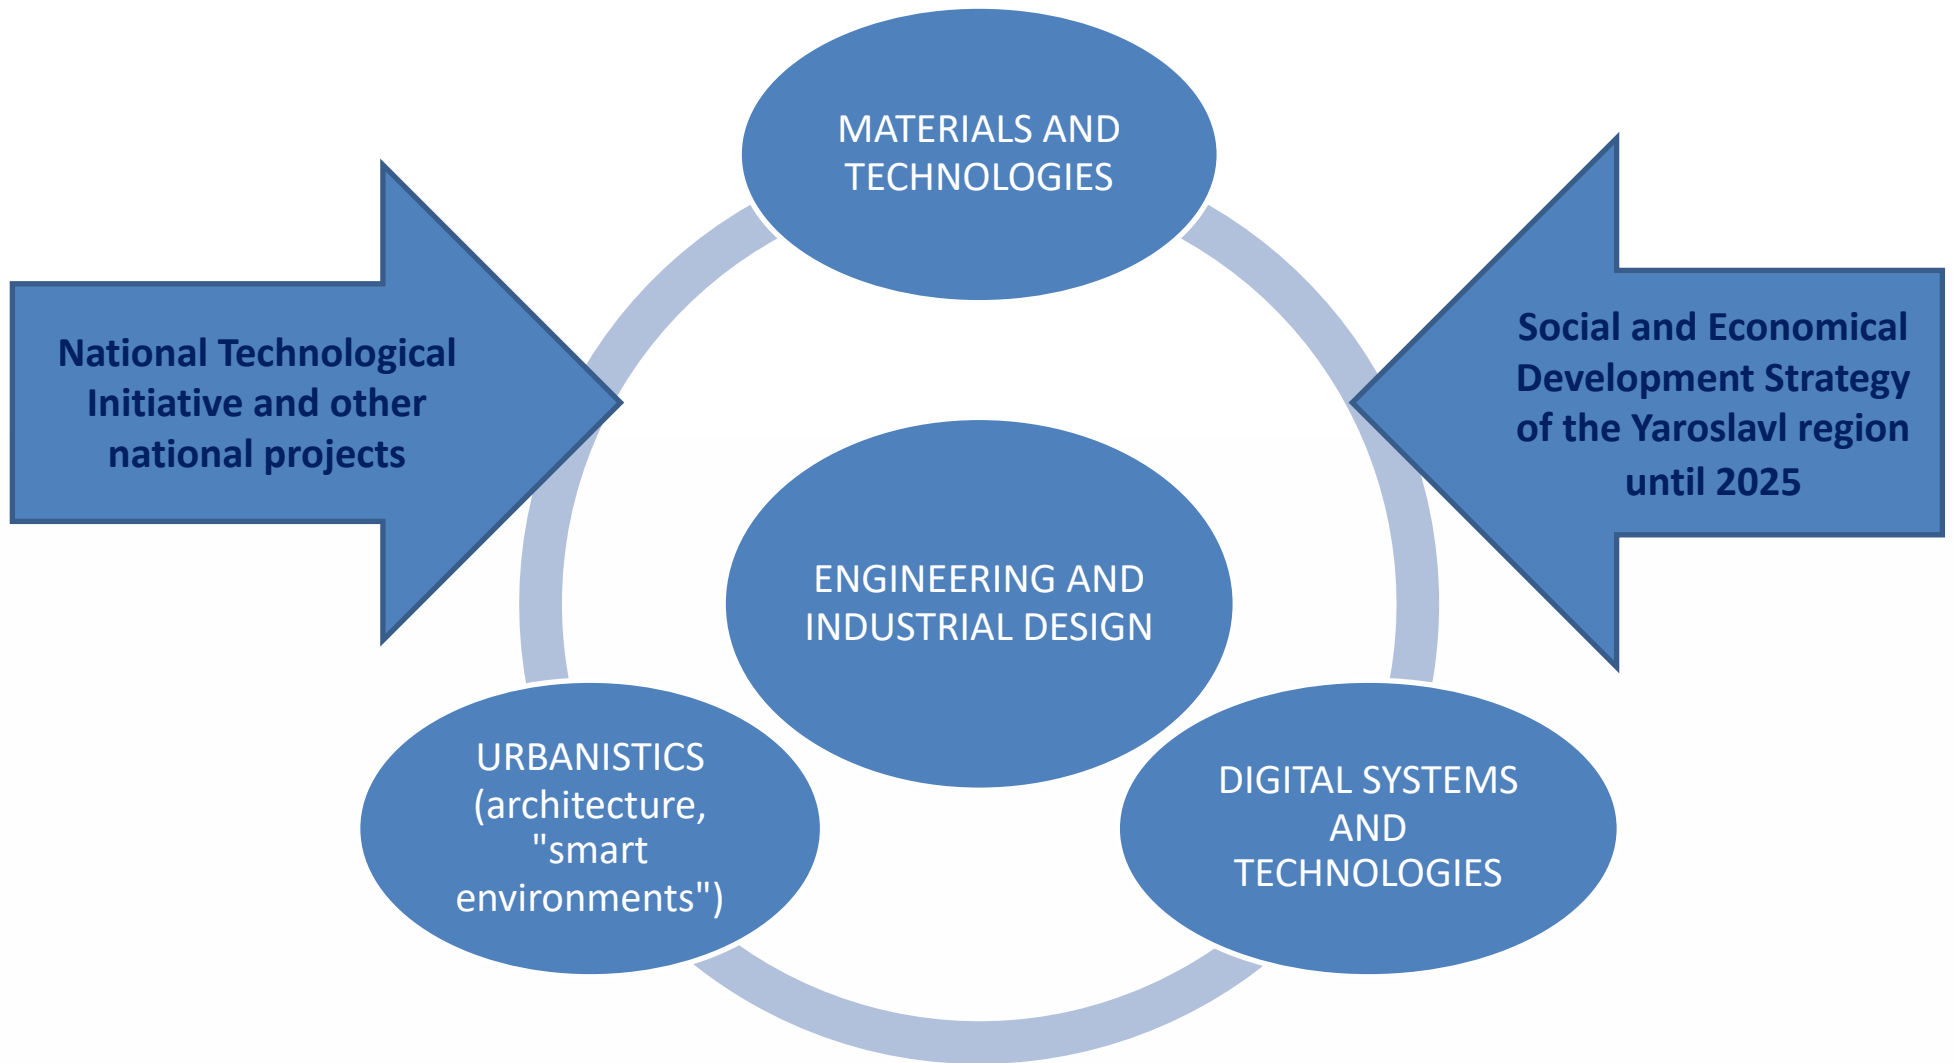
MATERIALS AND TECHNOLOGIES

National Technological Initiative and other national projects

Social and Economical Development Strategy of the Yaroslavl region until 2025

ENGINEERING AND INDUSTRIAL DESIGN

URBANISTICS (architecture, "smart environments")

DIGITAL SYSTEMS AND TECHNOLOGIES